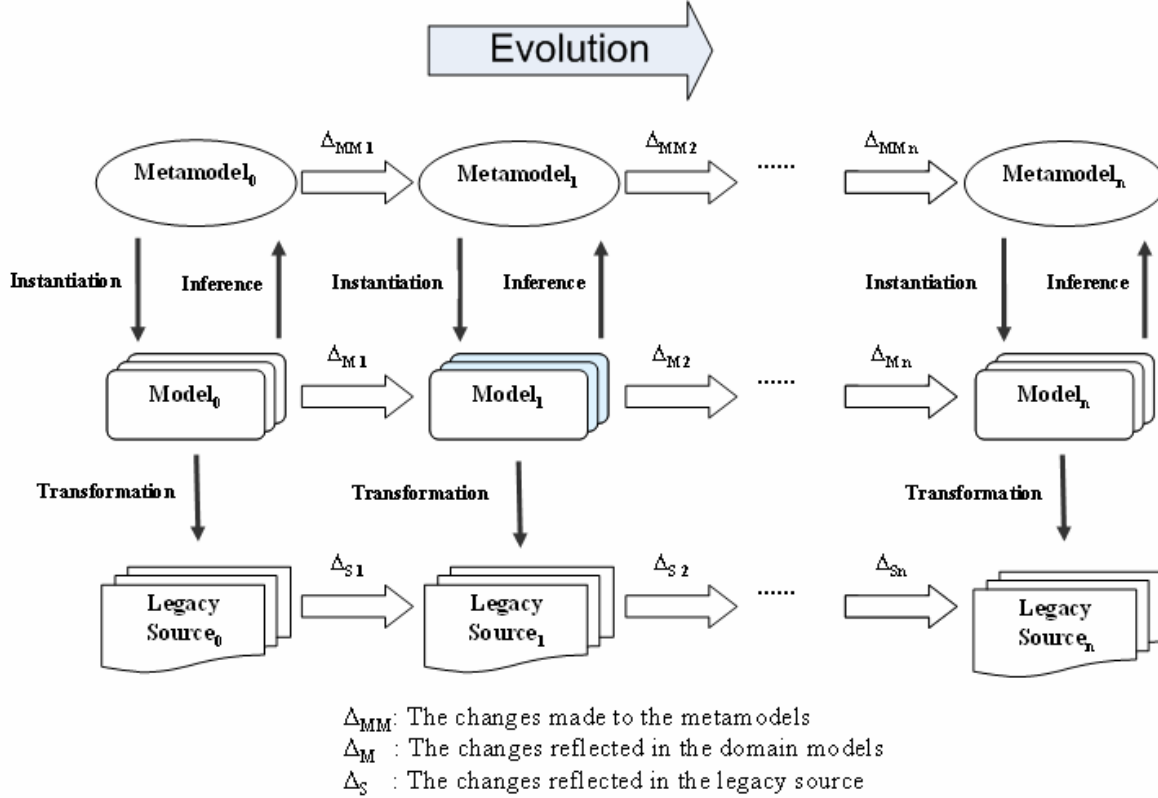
Evolution

Metamodel$_0$

$\Delta_{MM1}$

Metamodel$_1$

$\Delta_{MM2}$

......

$\Delta_{MMn}$

Metamodel$_n$

Instantiation

Inference

Instantiation

Inference

Instantiation

Inference

Model$_0$

$\Delta_{M1}$

Model$_1$

$\Delta_{M2}$

......

$\Delta_{Mn}$

Model$_n$

Transformation

Transformation

Transformation

Legacy Source$_0$

$\Delta_{S1}$

Legacy Source$_1$

$\Delta_{S2}$

......

$\Delta_{Sn}$

Legacy Source$_n$

$\Delta_{MM}$: The changes made to the metamodels
$\Delta_{M}$ : The changes reflected in the domain models
$\Delta_{S}$ : The changes reflected in the legacy source